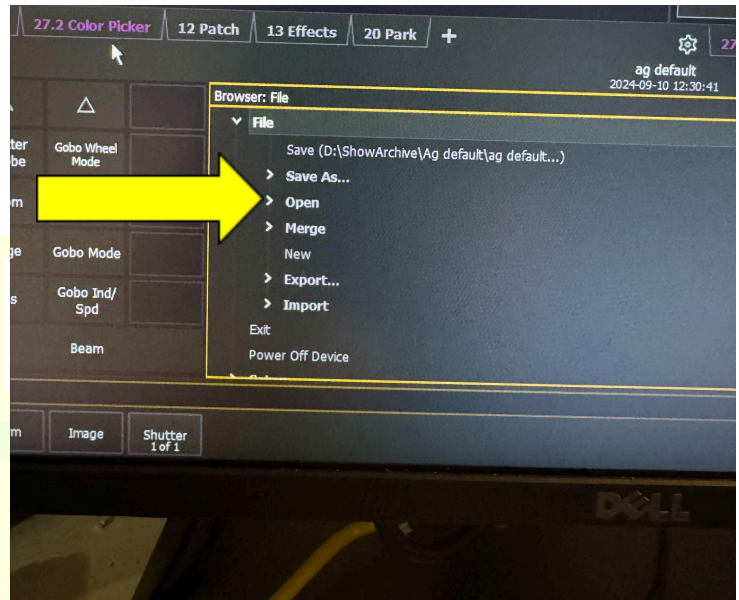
27.2 Color Picker | 12 Patch | 13 Effects | 20 Park | +

27

ag default
2024-09-10 12:30:41

△

tter
be

Gobo Wheel
Mode

m

ge

Gobo Mode

s

Gobo Ind/
Spd

Beam

Browser: File

File

Save (D:\ShowArchive\Ag default\ag default...)

Save As...

Open

Merge

New

Export...

Import

Exit

Power Off Device

m

Image

Shutter
1 of 1

DELL